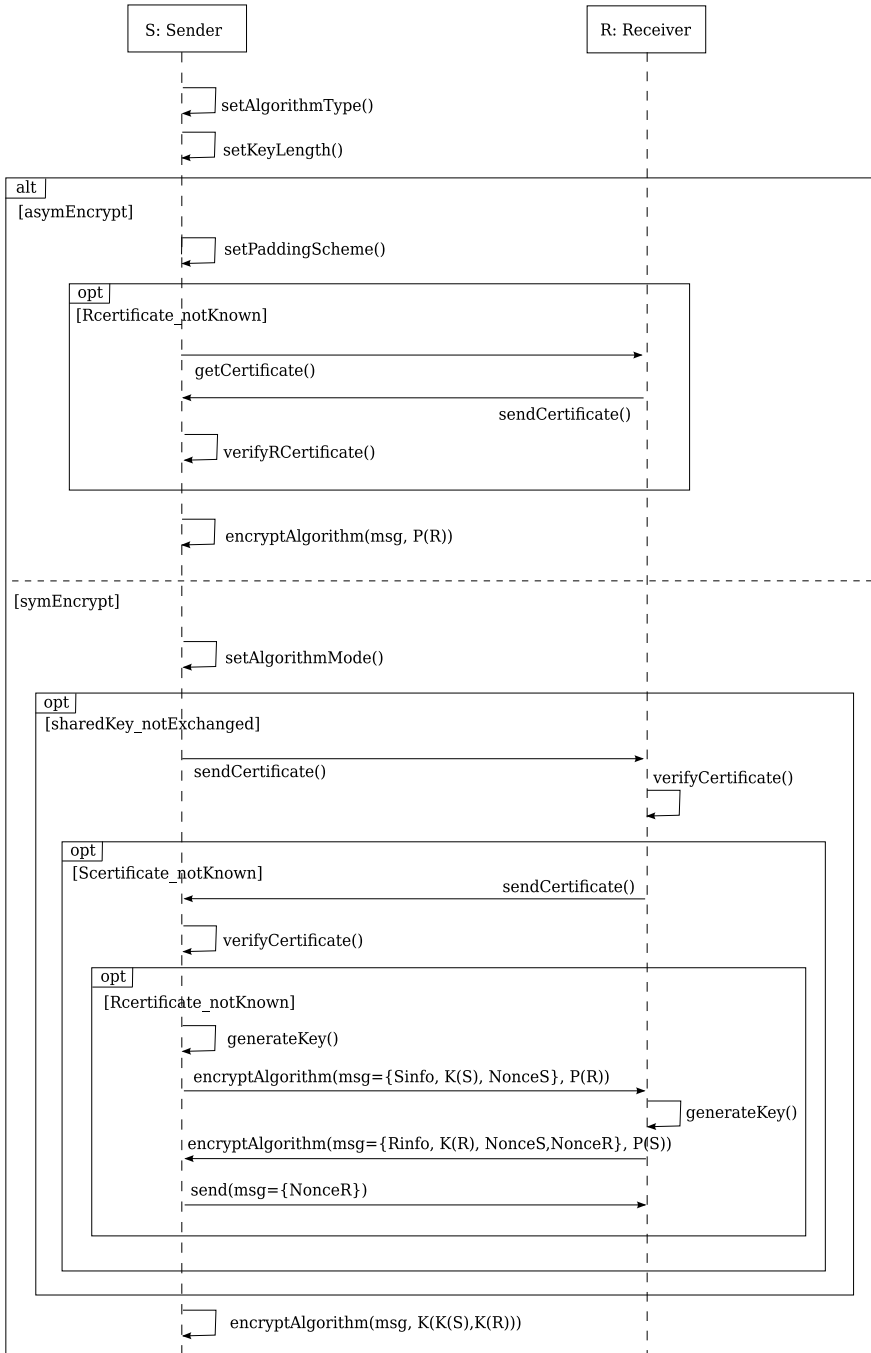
S: Sender

R: Receiver

setAlgorithmType()

setKeyLength()

alt

[asymEncrypt]

setPaddingScheme()

opt

[Rcertificate_notKnown]

getCertificate()

sendCertificate()

verifyRCertificate()

encryptAlgorithm(msg, P(R))

[symEncrypt]

setAlgorithmMode()

opt

[sharedKey_notExchanged]

sendCertificate()

verifyCertificate()

opt

[Scertificate_notKnown]

sendCertificate()

verifyCertificate()

opt

[Rcertificate_notKnown]

generateKey()

encryptAlgorithm(msg={Sinfo, K(S), NonceS}, P(R))

generateKey()

encryptAlgorithm(msg={Rinfo, K(R), NonceS,NonceR}, P(S))

send(msg={NonceR})

encryptAlgorithm(msg, K(K(S),K(R)))